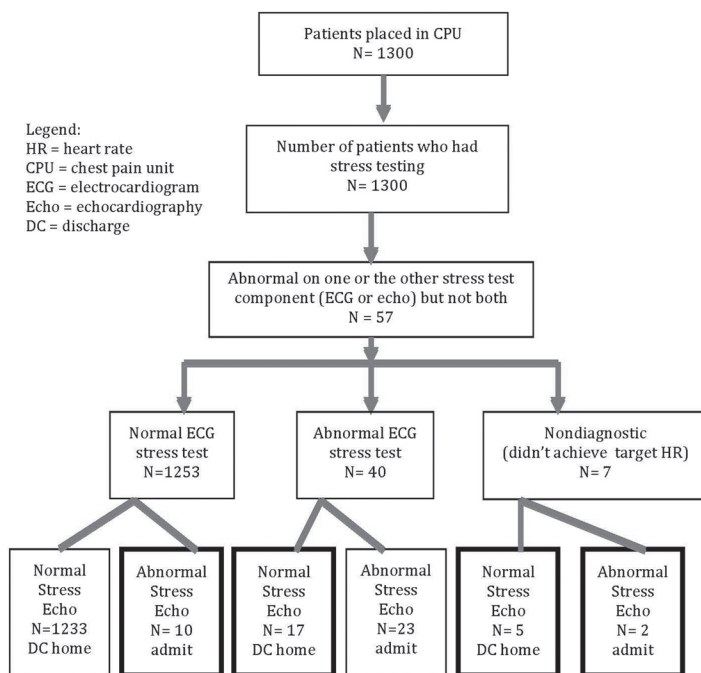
Patients placed in CPU
N= 1300

Legend:
HR = heart rate
CPU = chest pain unit
ECG = electrocardiogram
Echo = echocardiography
DC = discharge

Number of patients who had stress testing
N= 1300

Abnormal on one or the other stress test component (ECG or echo) but not both
N = 57

Normal ECG stress test
N=1253

Abnormal ECG stress test
N= 40

Nondiagnostic
(didn't achieve target HR)
N = 7

Normal Stress Echo
N=1233
DC home

Abnormal Stress Echo
N= 10
admit

Normal Stress Echo
N = 17
DC home

Abnormal Stress Echo
N=23
admit

Normal Stress Echo
N = 5
DC home

Abnormal Stress Echo
N= 2
admit